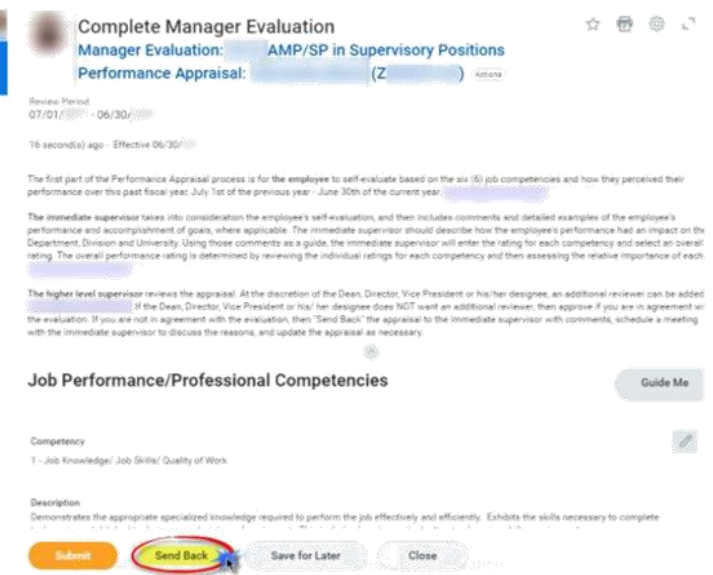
Complete Manager Evaluation
Manager Evaluation: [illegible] AMP/SP in Supervisory Positions
Performance Appraisal: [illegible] (Z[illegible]) Actions

Review Period
07/01/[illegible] - 06/30/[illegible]

16 second(s) ago · Effective 06/30/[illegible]

The first part of the Performance Appraisal process is for the employee to self-evaluate based on the six (6) job competencies and how they perceived their performance over this past fiscal year, July 1st of the previous year - June 30th of the current year. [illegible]

The immediate supervisor takes into consideration the employee's self-evaluation, and then includes comments and detailed examples of the employee's performance and accomplishment of goals, where applicable. The immediate supervisor should describe how the employee's performance had an impact on the Department, Division and University. Using those comments as a guide, the immediate supervisor will enter the rating for each competency and select an overall rating. The overall performance rating is determined by reviewing the individual ratings for each competency and then assessing the relative importance of each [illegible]

The higher level supervisor reviews the appraisal. At the discretion of the Dean, Director, Vice President or his/her designee, an additional reviewer can be added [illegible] If the Dean, Director, Vice President or his/ her designee does NOT want an additional reviewer, then approve if you are in agreement wi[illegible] the evaluation. If you are not in agreement with the evaluation, then "Send Back" the appraisal to the immediate supervisor with comments, schedule a meeting with the immediate supervisor to discuss the reasons, and update the appraisal as necessary.

Job Performance/Professional Competencies

Guide Me

Competency
1 - Job Knowledge/ Job Skills/ Quality of Work

Description
Demonstrates the appropriate specialized knowledge required to perform the job effectively and efficiently. Exhibits the skills necessary to complete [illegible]

Submit Send Back Save for Later Close